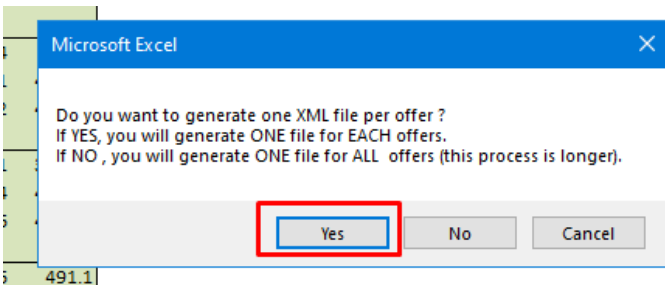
Microsoft Excel

Do you want to generate one XML file per offer ?
If YES, you will generate ONE file for EACH offers.
If NO , you will generate ONE file for ALL offers (this process is longer).

Yes No Cancel

491.1